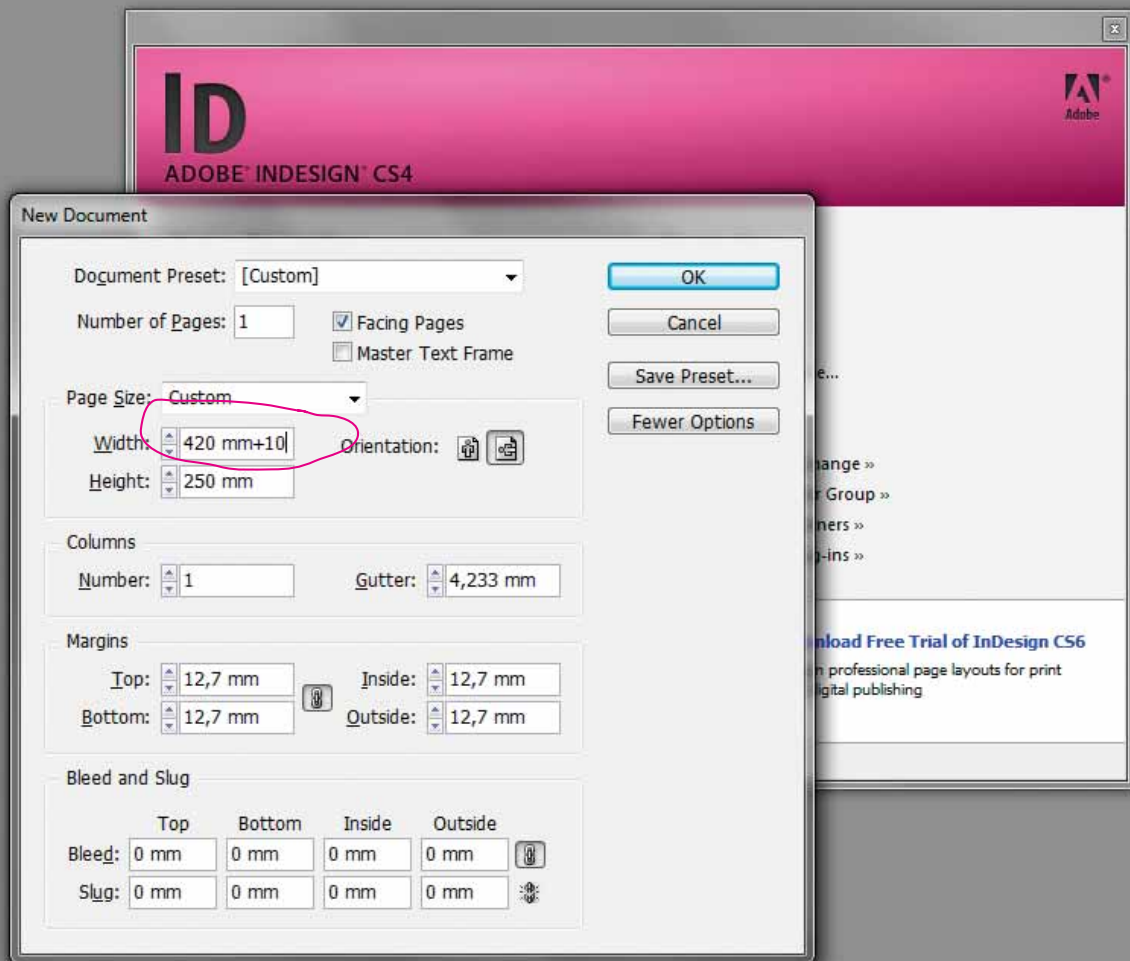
x

ID
ADOBE® INDESIGN® CS4

Adobe

New Document

Document Preset: [Custom]

Number of Pages: 1

Facing Pages

Master Text Frame

OK

Cancel

Save Preset...

Fewer Options

Page Size: Custom

Width: 420 mm+10

Orientation:

Height: 250 mm

Columns

Number: 1

Gutter: 4,233 mm

Margins

Top: 12,7 mm

Inside: 12,7 mm

Bottom: 12,7 mm

Outside: 12,7 mm

Bleed and Slug

| | Top | Bottom | Inside | Outside |
|---|---|---|---|---|
| Bleed: | 0 mm | 0 mm | 0 mm | 0 mm |
| Slug: | 0 mm | 0 mm | 0 mm | 0 mm |

e...

hange »

r Group »

ners »

-ins »

nload Free Trial of InDesign CS6

n professional page layouts for print

igital publishing